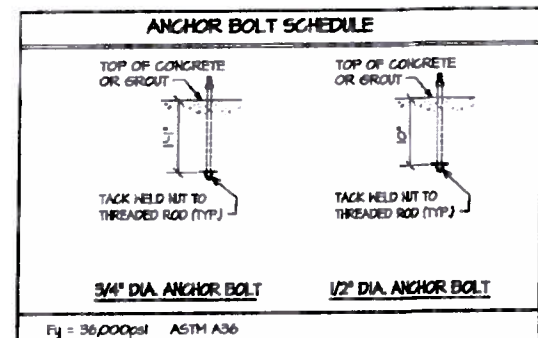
ANCHOR BOLT SCHEDULE

TOP OF CONCRETE OR GROUT

1'-1"

TACK WELD NUT TO THREADED ROD (TYP.)

3/4" DIA. ANCHOR BOLT

TOP OF CONCRETE OR GROUT

10"

TACK WELD NUT TO THREADED ROD (TYP.)

1/2" DIA. ANCHOR BOLT

Fy = 36,000psi ASTM A36